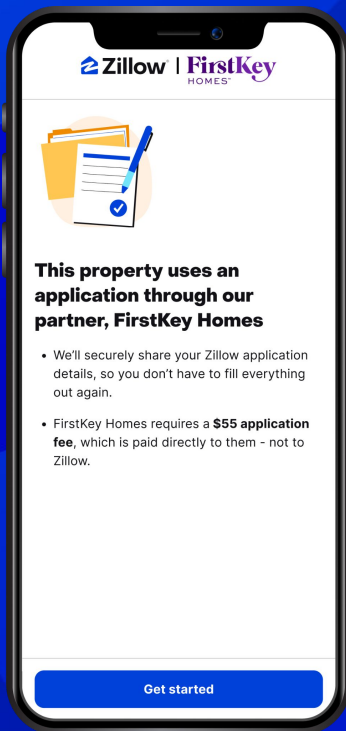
Zillow | FirstKey HOMES™

This property uses an application through our partner, FirstKey Homes

- We'll securely share your Zillow application details, so you don't have to fill everything out again.
- FirstKey Homes requires a **$55 application fee**, which is paid directly to them - not to Zillow.

Get started